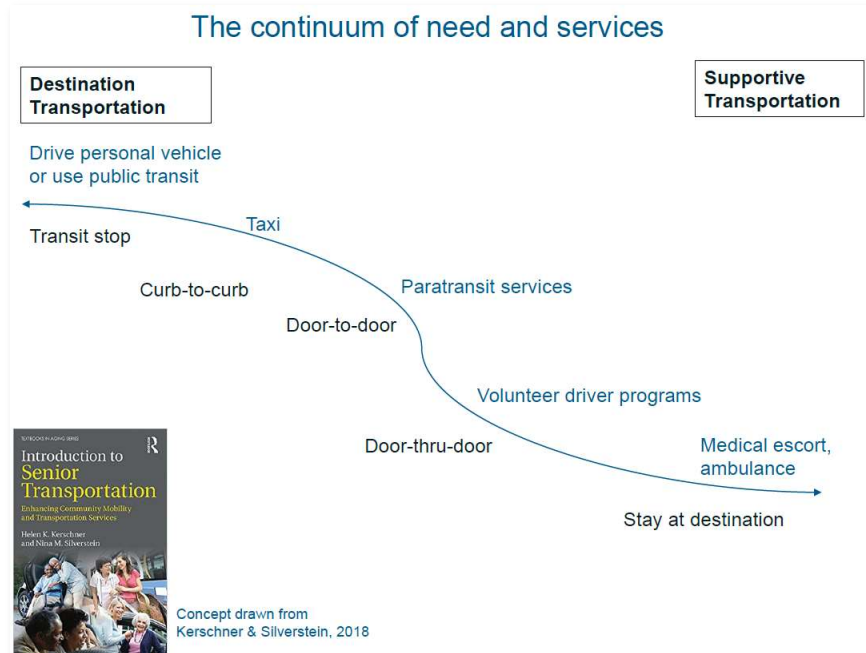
The continuum of need and services

Destination Transportation

Supportive Transportation

Drive personal vehicle or use public transit

Taxi

Transit stop

Curb-to-curb

Paratransit services

Door-to-door

Volunteer driver programs

Door-thru-door

Medical escort, ambulance

Stay at destination

TEXTBOOKS IN AGING SERIES

R

Introduction to Senior Transportation

Enhancing Community Mobility and Transportation Services

Helen K. Kerschner and Nina M. Silverstein

Concept drawn from Kerschner & Silverstein, 2018